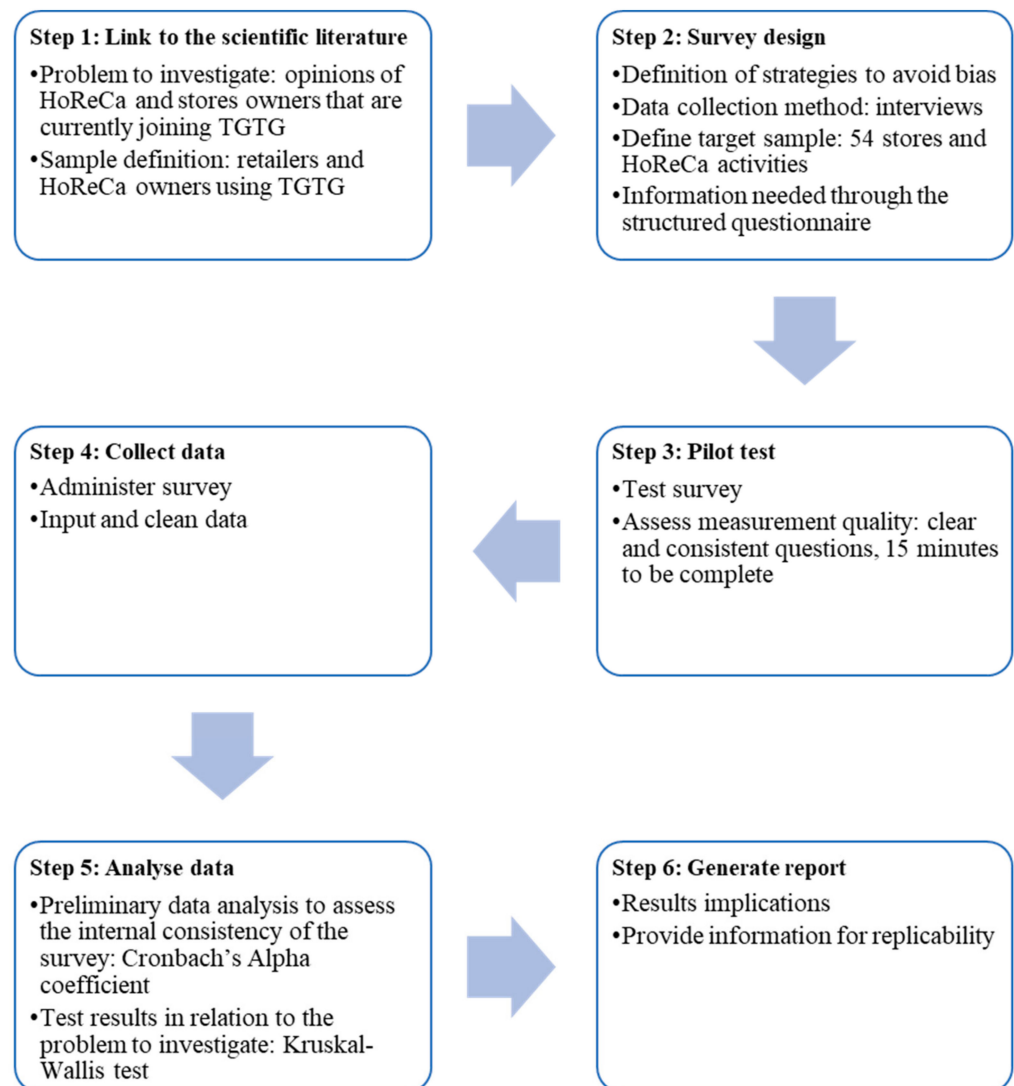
**Step 1: Link to the scientific literature**

•Problem to investigate: opinions of HoReCa and stores owners that are currently joining TGTG

•Sample definition: retailers and HoReCa owners using TGTG

**Step 2: Survey design**

•Definition of strategies to avoid bias

•Data collection method: interviews

•Define target sample: 54 stores and HoReCa activities

•Information needed through the structured questionnaire

**Step 3: Pilot test**

•Test survey

•Assess measurement quality: clear and consistent questions, 15 minutes to be complete

**Step 4: Collect data**

•Administer survey

•Input and clean data

**Step 5: Analyse data**

•Preliminary data analysis to assess the internal consistency of the survey: Cronbach's Alpha coefficient

•Test results in relation to the problem to investigate: Kruskal-Wallis test

**Step 6: Generate report**

•Results implications

•Provide information for replicability